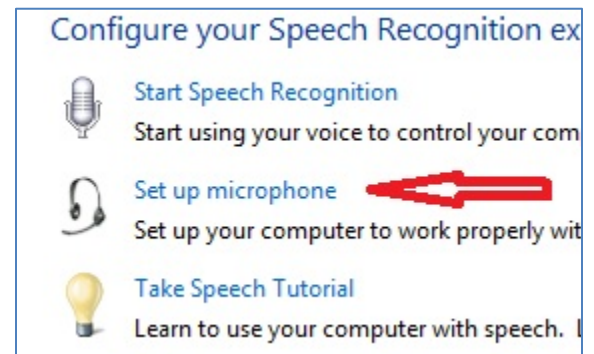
Configure your Speech Recognition ex

Start Speech Recognition
Start using your voice to control your com

Set up microphone
Set up your computer to work properly wit

Take Speech Tutorial
Learn to use your computer with speech. L